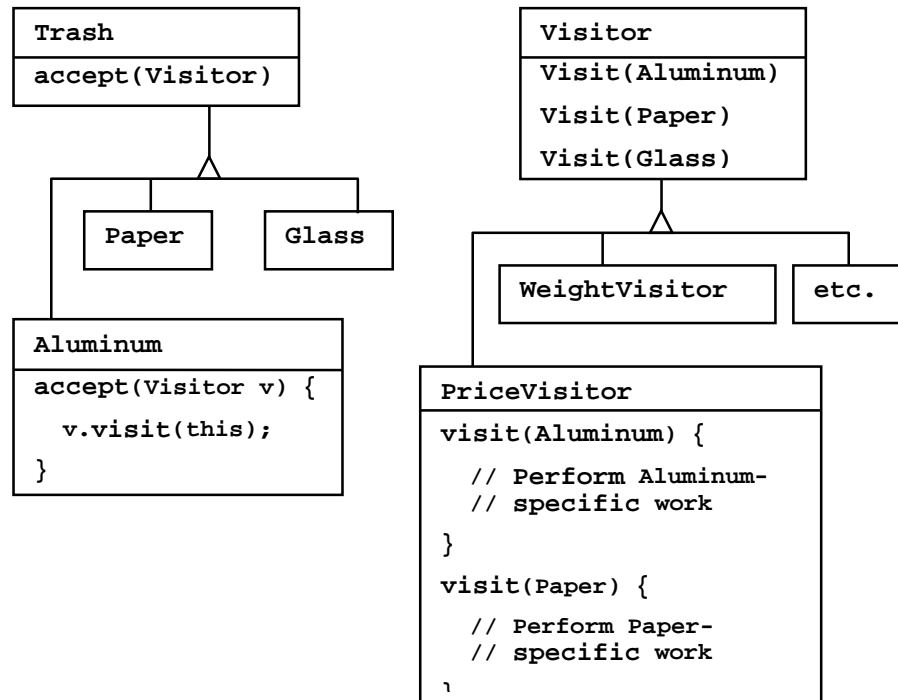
Trash

accept(Visitor)

Paper

Glass

Aluminum

accept(Visitor v) {
v.visit(this);
}

Visitor

Visit(Aluminum)
Visit(Paper)
Visit(Glass)

WeightVisitor

etc.

PriceVisitor

visit(Aluminum) {
// Perform Aluminum-
// specific work
}
visit(Paper) {
// Perform Paper-
// specific work
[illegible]